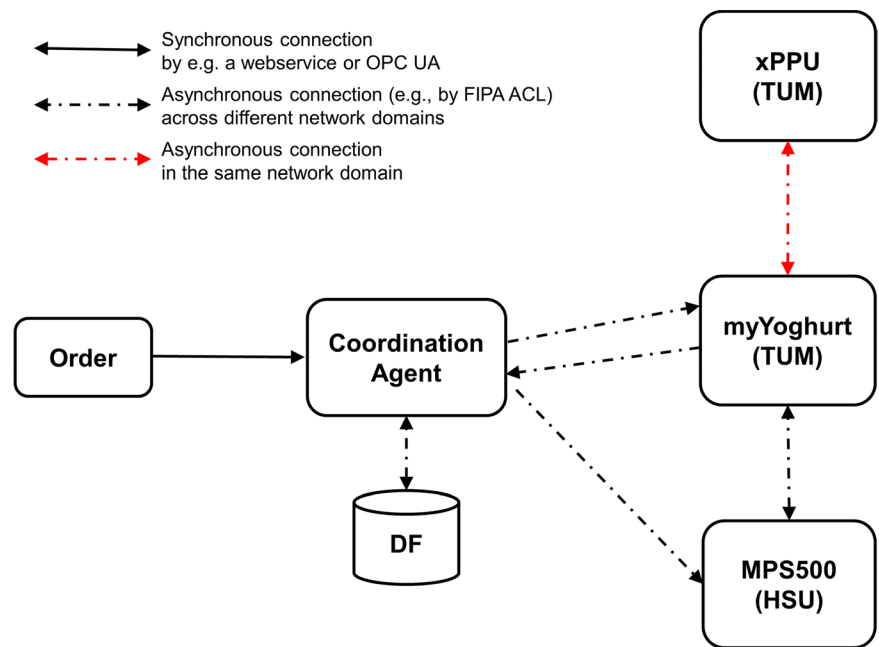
Synchronous connection by e.g. a webservice or OPC UA

Asynchronous connection (e.g., by FIPA ACL) across different network domains

Asynchronous connection in the same network domain

xPPU (TUM)

Order

Coordination Agent

myYoghurt (TUM)

DF

MPS500 (HSU)